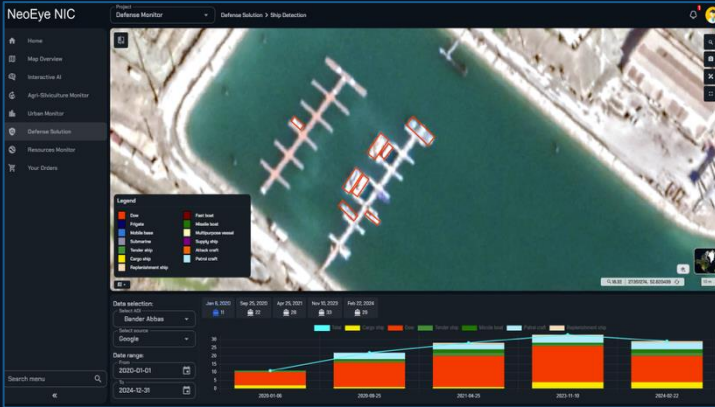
NeoEye NIC

Project
Defense Monitor

Defense Solution > Ship Detection

Home
Map Overview
Interactive AI
Agri-Silviculture Monitor
Urban Monitor
Defense Solution
Resources Monitor
Your Orders

Search menu

Legend
Cow
Frigate
Mobile base
Submarine
Tender ship
Cargo ship
Replenishment ship
Fast boat
Missile boat
Multipurpose vessel
Supply ship
Attack craft
Patrol craft

Data selection:
Select AOI
Bander Abbas
Select source
Google
Date range:
From
2020-01-01
To
2024-12-31

Jan 6, 2020
11
Sep 25, 2020
22
Apr 25, 2021
28
Nov 19, 2023
33
Feb 22, 2024
28

Tow
Cargo ship
Cow
Tender ship
Missile boat
Patrol craft
Replenishment ship

35
30
25
20
15
10
5
0

2020-01-06
2020-09-25
2021-04-25
2023-11-19
2024-02-22